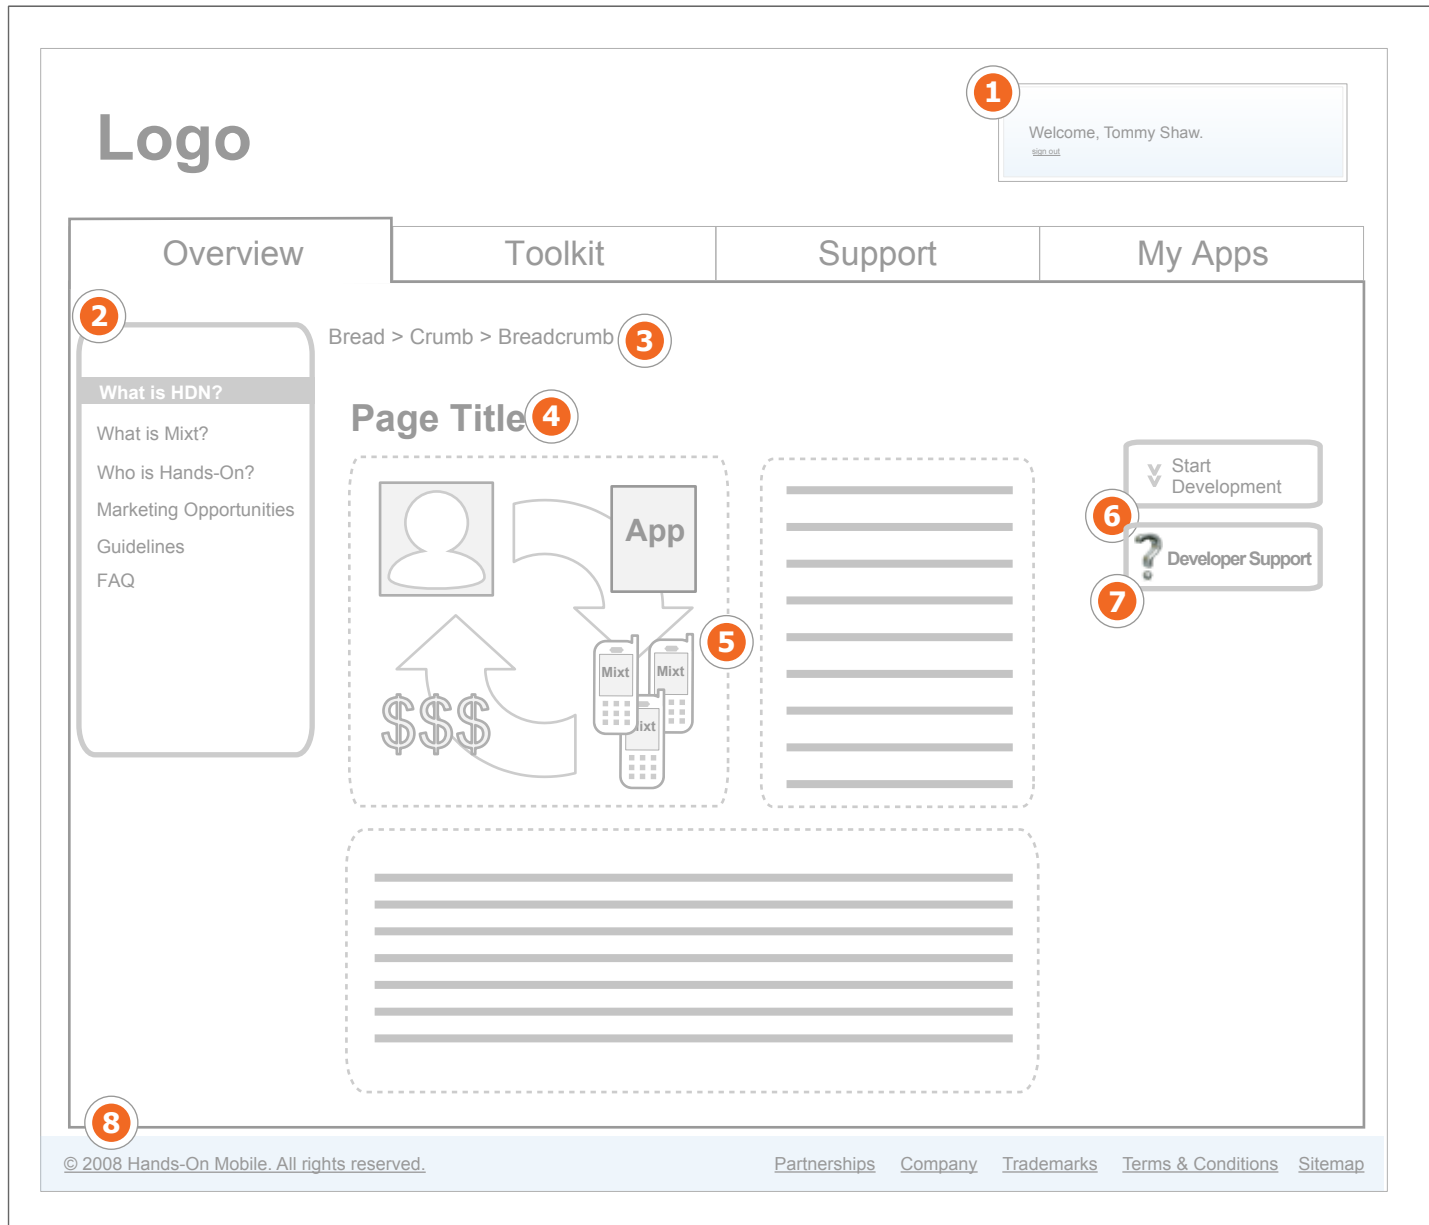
Logo

1

Welcome, Tommy Shaw.
sign out

Overview | Toolkit | Support | My Apps

2

What is HDN?
What is Mixt?
Who is Hands-On?
Marketing Opportunities
Guidelines
FAQ

Bread > Crumb > Breadcrumb 3

Page Title 4

App

Mixt Mixt Mixt

5

$$$

Start Development

6

Developer Support

7

8

© 2008 Hands-On Mobile. All rights reserved.

Partnerships Company Trademarks Terms & Conditions Sitemap